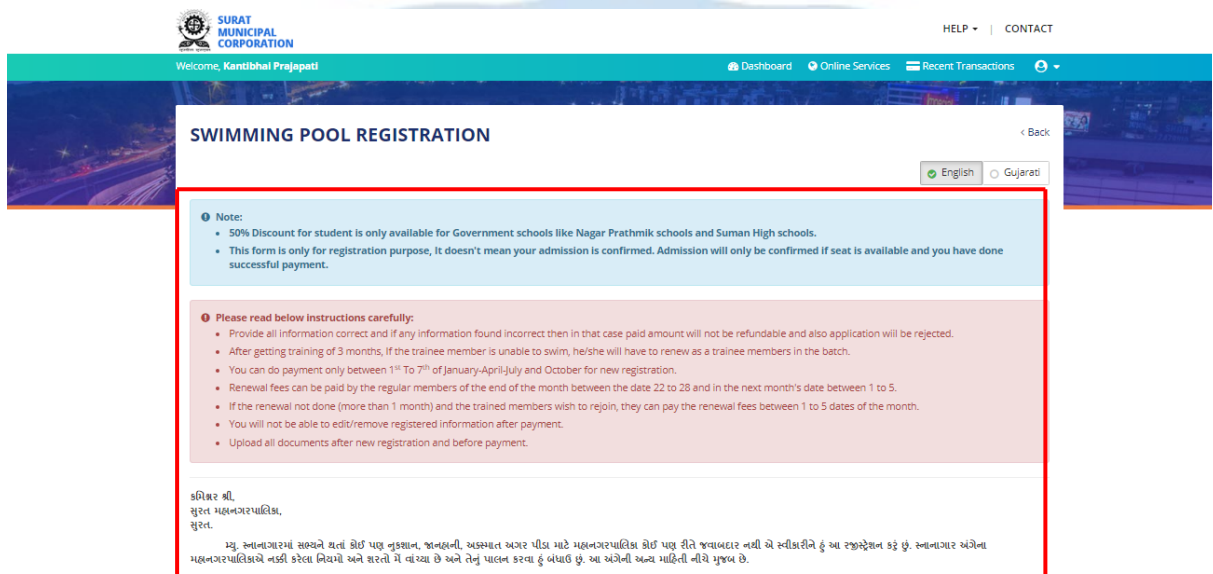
SURAT MUNICIPAL CORPORATION

HELP ▾ | CONTACT

Welcome, Kantibhai Prajapati

Dashboard Online Services Recent Transactions

SWIMMING POOL REGISTRATION

‹ Back

English Gujarati

Note:

- 50% Discount for student is only available for Government schools like Nagar Prathmik schools and Suman High schools.
- This form is only for registration purpose, It doesn't mean your admission is confirmed. Admission will only be confirmed if seat is available and you have done successful payment.

Please read below instructions carefully:

- Provide all information correct and if any information found incorrect then in that case paid amount will not be refundable and also application will be rejected.
- After getting training of 3 months, If the trainee member is unable to swim, he/she will have to renew as a trainee members in the batch.
- You can do payment only between $1^{st}$ To $7^{th}$ of January-April-July and October for new registration.
- Renewal fees can be paid by the regular members of the end of the month between the date 22 to 28 and in the next month's date between 1 to 5.
- If the renewal not done (more than 1 month) and the trained members wish to rejoin, they can pay the renewal fees between 1 to 5 dates of the month.
- You will not be able to edit/remove registered information after payment.
- Upload all documents after new registration and before payment.

કમિશ્નર શ્રી,
સુરત મહાનગરપાલિકા,
સુરત.

મ્યુ. સ્નાનાગારમાં સભ્યને થતાં કોઈ પણ નુકશાન, જાનહાની, અકસ્માત અગર પીડા માટે મહાનગરપાલિકા કોઈ પણ રીતે જવાબદાર નથી એ સ્વીકારીને હું આ રજીસ્ટ્રેશન કરું છું. સ્નાનાગાર અંગેના મહાનગરપાલિકાએ નક્કી કરેલા નિયમો અને શરતો મેં વાંચ્યા છે અને તેનું પાલન કરવા હું બંધાઉ છું. આ અંગેની અન્ય માહિતી નીચે મુજબ છે.